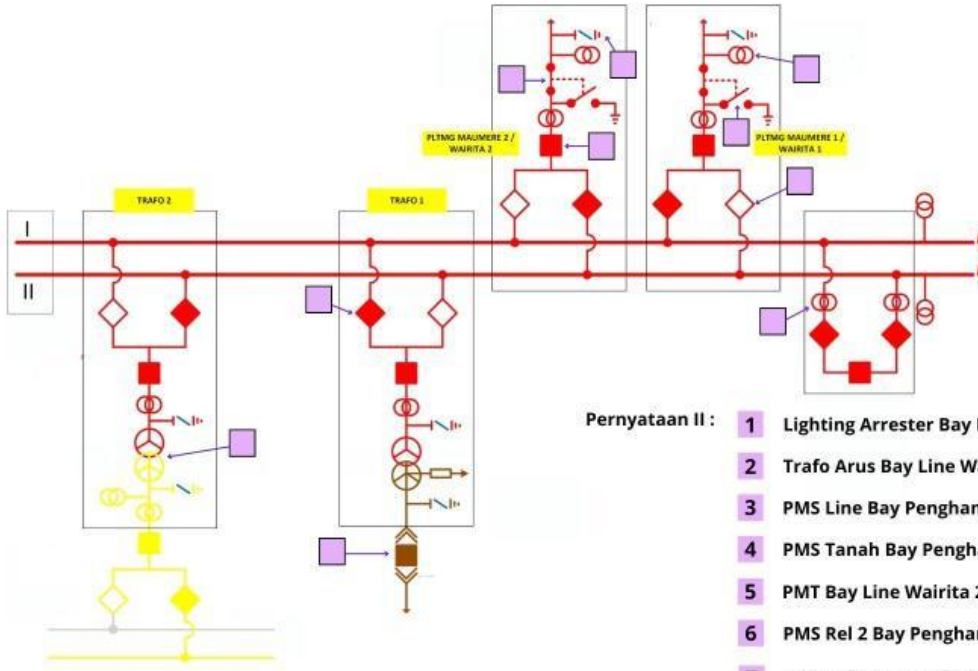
PLTMG MAUMERE 2 / WAIRITA 2

PLTMG MAUMERE 1 / WAIRITA 1

TRAFO 2

TRAFO 1

I

II

Pernyataan II :

1 Lighting Arrester Bay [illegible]

2 Trafo Arus Bay Line Wa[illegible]

3 PMS Line Bay Penghan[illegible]

4 PMS Tanah Bay Pengha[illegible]

5 PMT Bay Line Wairita 2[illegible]

6 PMS Rel 2 Bay Penghar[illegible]